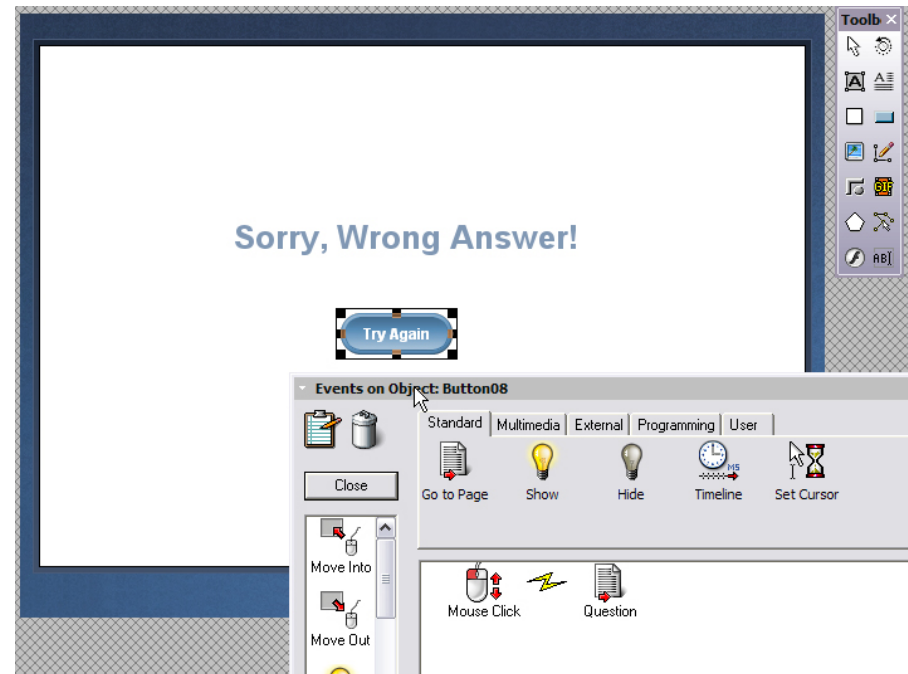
Toolb

Sorry, Wrong Answer!

Try Again

Events on Object: Button08

Standard
Multimedia
External
Programming
User

Go to Page
Show
Hide
Timeline
Set Cursor

Close

Move Into
Move Out

Mouse Click
Question